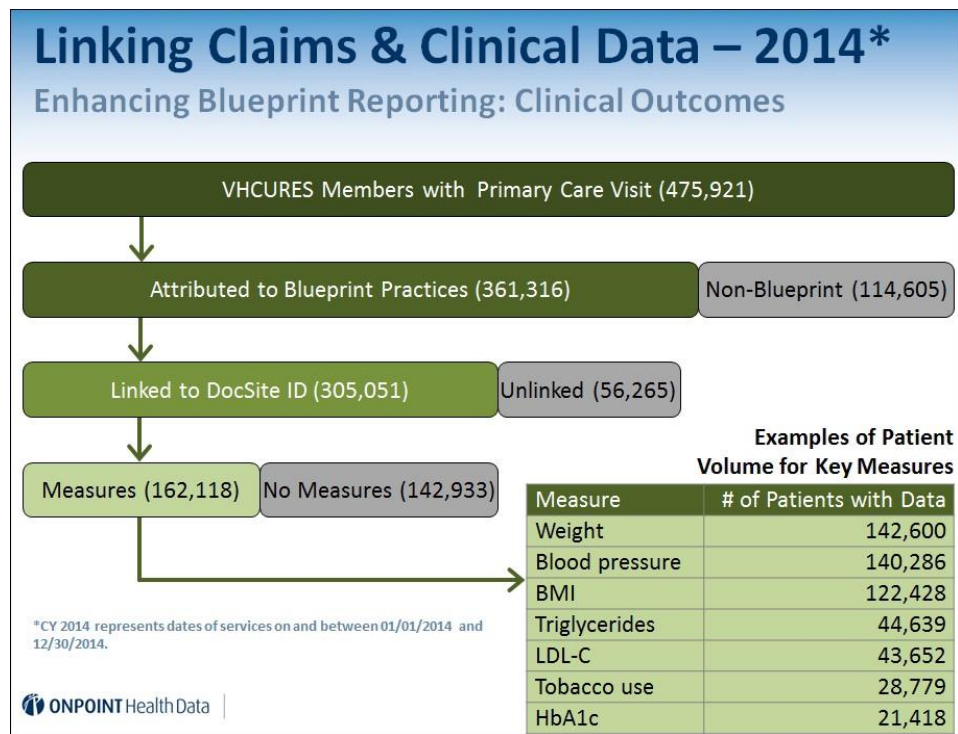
Linking Claims & Clinical Data – 2014*

Enhancing Blueprint Reporting: Clinical Outcomes

VHCURES Members with Primary Care Visit (475,921)

Attributed to Blueprint Practices (361,316)

Non-Blueprint (114,605)

Linked to DocSite ID (305,051)

Unlinked (56,265)

Measures (162,118)

No Measures (142,933)

Examples of Patient Volume for Key Measures

| Measure | # of Patients with Data |
|---|---|
| Weight | 142,600 |
| Blood pressure | 140,286 |
| BMI | 122,428 |
| Triglycerides | 44,639 |
| LDL-C | 43,652 |
| Tobacco use | 28,779 |
| HbA1c | 21,418 |

*CY 2014 represents dates of services on and between 01/01/2014 and 12/30/2014.

ONPOINT Health Data